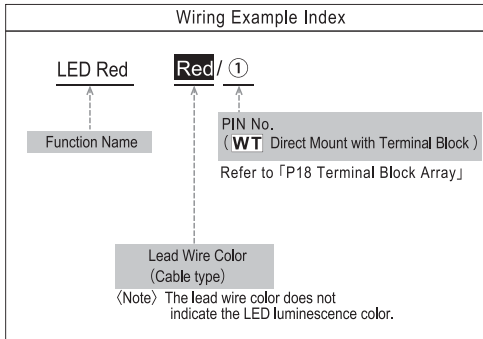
Wiring Example Index

LED Red Red / ①

Function Name

PIN No.
( WT Direct Mount with Terminal Block )

Refer to「P18 Terminal Block Array」

Lead Wire Color
(Cable type)

〈Note〉 The lead wire color does not indicate the LED luminescence color.